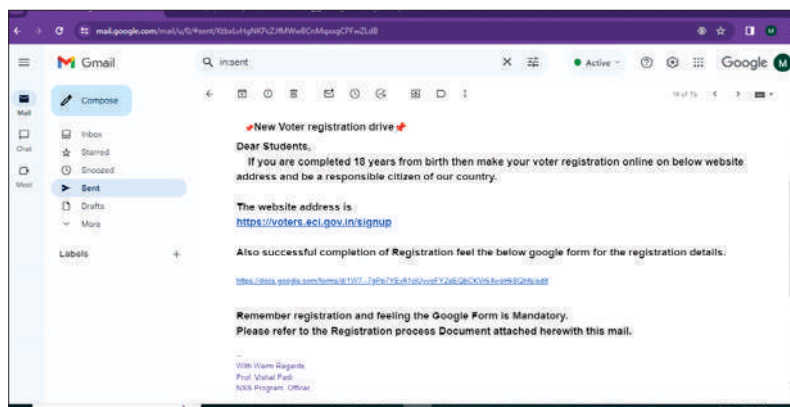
mail.google.com/mail/u/0/#sent/KtbxLrHgNKPcZJfMWwBCnMqxxgCPFwZLdB

Gmail

in:sent

Active

Google

Mail

Chat

Meet

Compose

Inbox

Starred

Snoozed

Sent

Drafts

More

Labels

+

New Voter registration drive

Dear Students,

If you are completed 18 years from birth then make your voter registration online on below website address and be a responsible citizen of our country.

The website address is

https://voters.eci.gov.in/signup

Also successful completion of Registration feel the below google form for the registration details.

https://docs.google.com/forms/d/1W7...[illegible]

Remember registration and feeling the Google Form is Mandatory.

Please refer to the Registration process Document attached herewith this mail.

--

With Warm Regards

Prof. Vishal Patil

NSS Program Officer